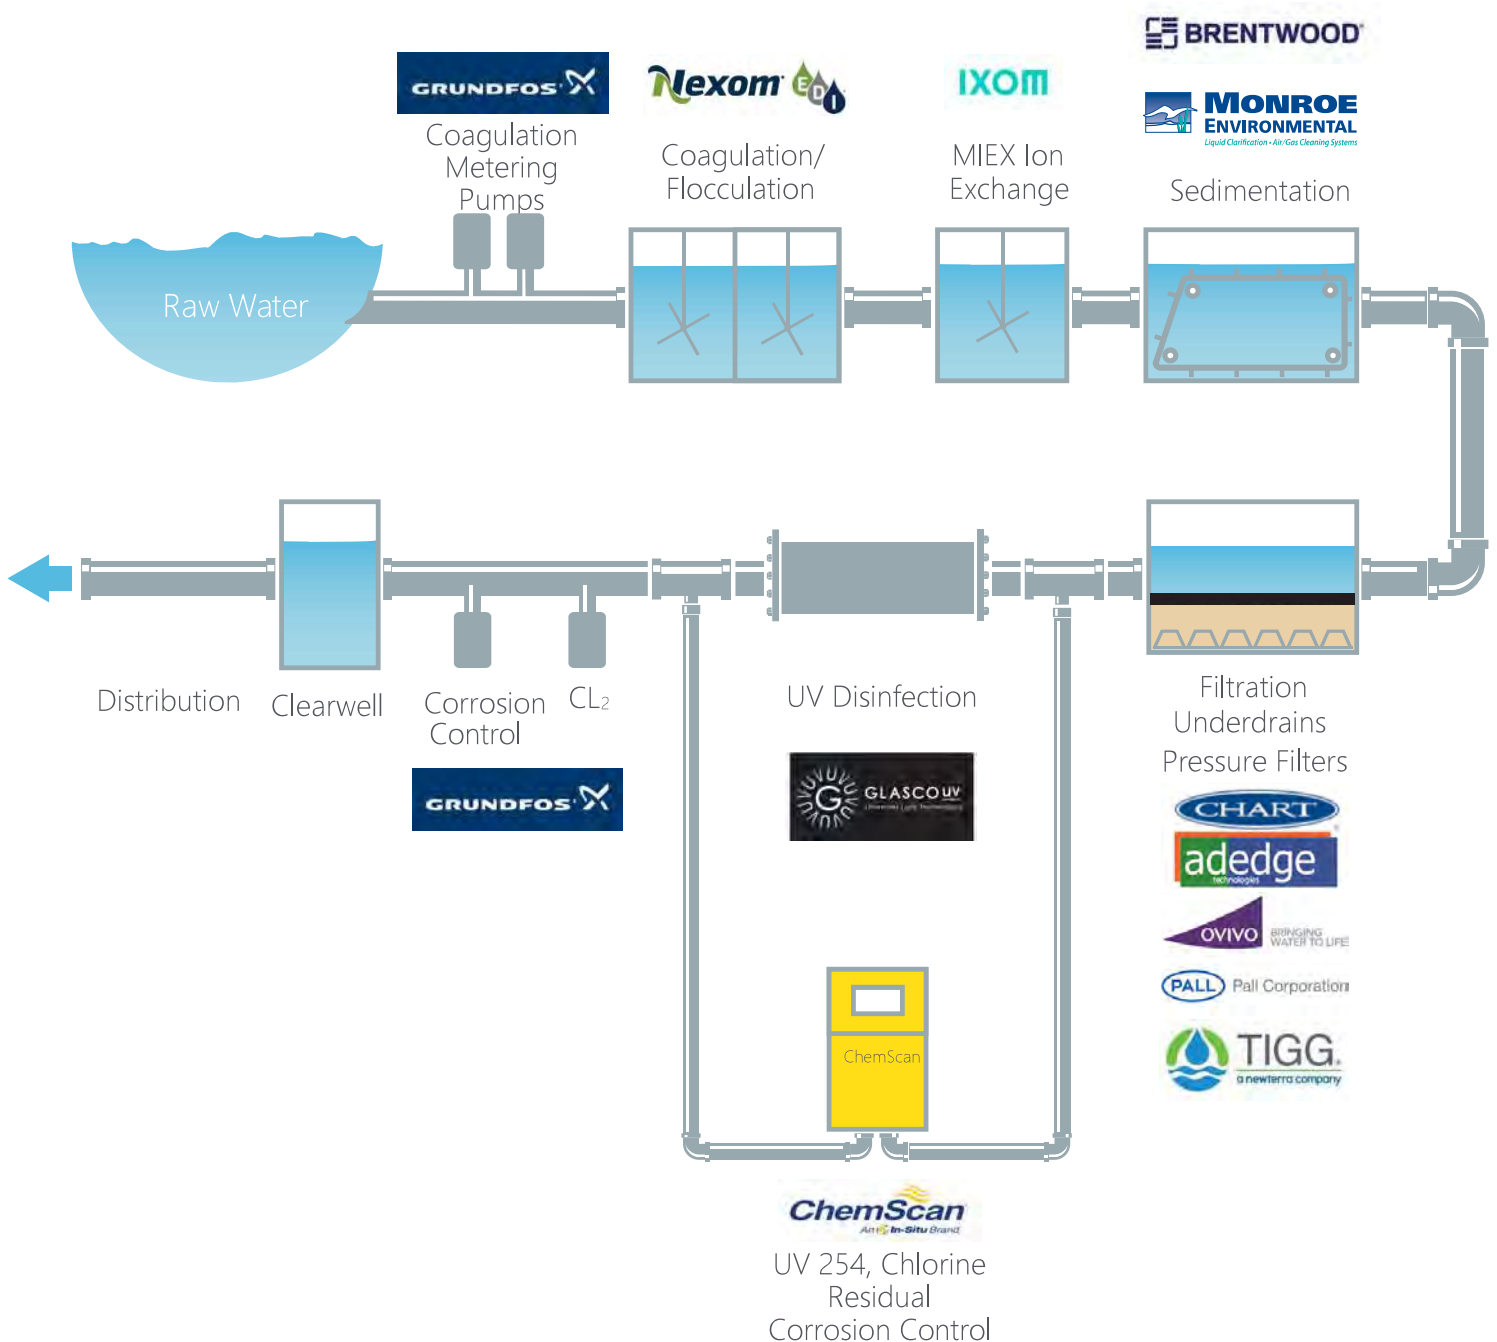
GRUNDFOS

Coagulation Metering Pumps

Nexom

Coagulation/ Flocculation

IXOM

MIEX Ion Exchange

BRENTWOOD

MONROE ENVIRONMENTAL
Liquid Clarification • Air/Gas Cleaning Systems

Sedimentation

Raw Water

Distribution

Clearwell

Corrosion Control

$CL_2$

GRUNDFOS

UV Disinfection

GLASCO UV

ChemScan

ChemScan
An In-Situ Brand

UV 254, Chlorine Residual Corrosion Control

Filtration Underdrains Pressure Filters

CHART

adedge
technologies

OVIVO BRINGING WATER TO LIFE

PALL Pall Corporation

TIGG
a newterra company